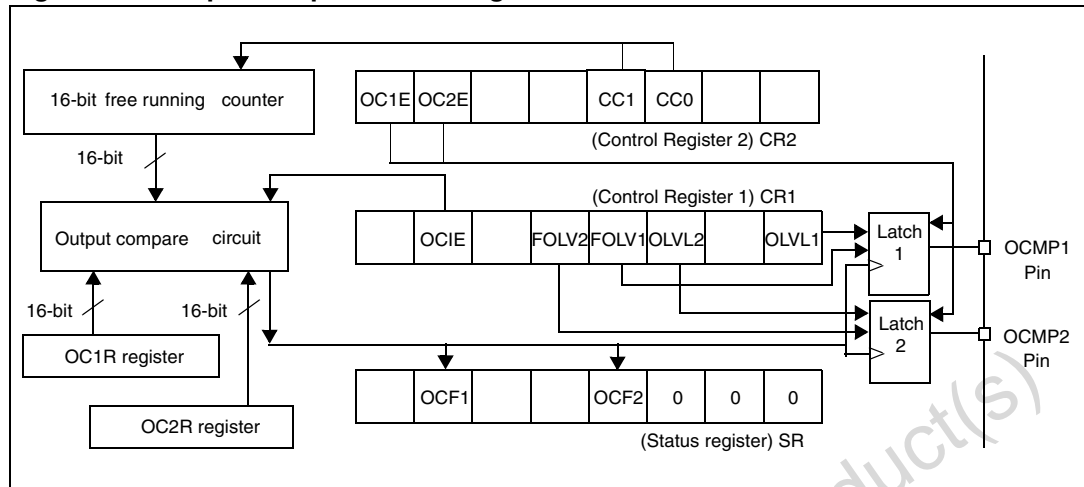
16-bit free running counter

OC1E | OC2E | | | CC1 | CC0 | |

(Control Register 2) CR2

16-bit

(Control Register 1) CR1

Output compare circuit

| OCIE | | FOLV2 | FOLV1 | OLVL2 | | OLVL1

Latch 1

OCMP1 Pin

16-bit

16-bit

Latch 2

OCMP2 Pin

OC1R register

| OCF1 | | | OCF2 | 0 | 0 | 0

OC2R register

(Status register) SR

duct(s)